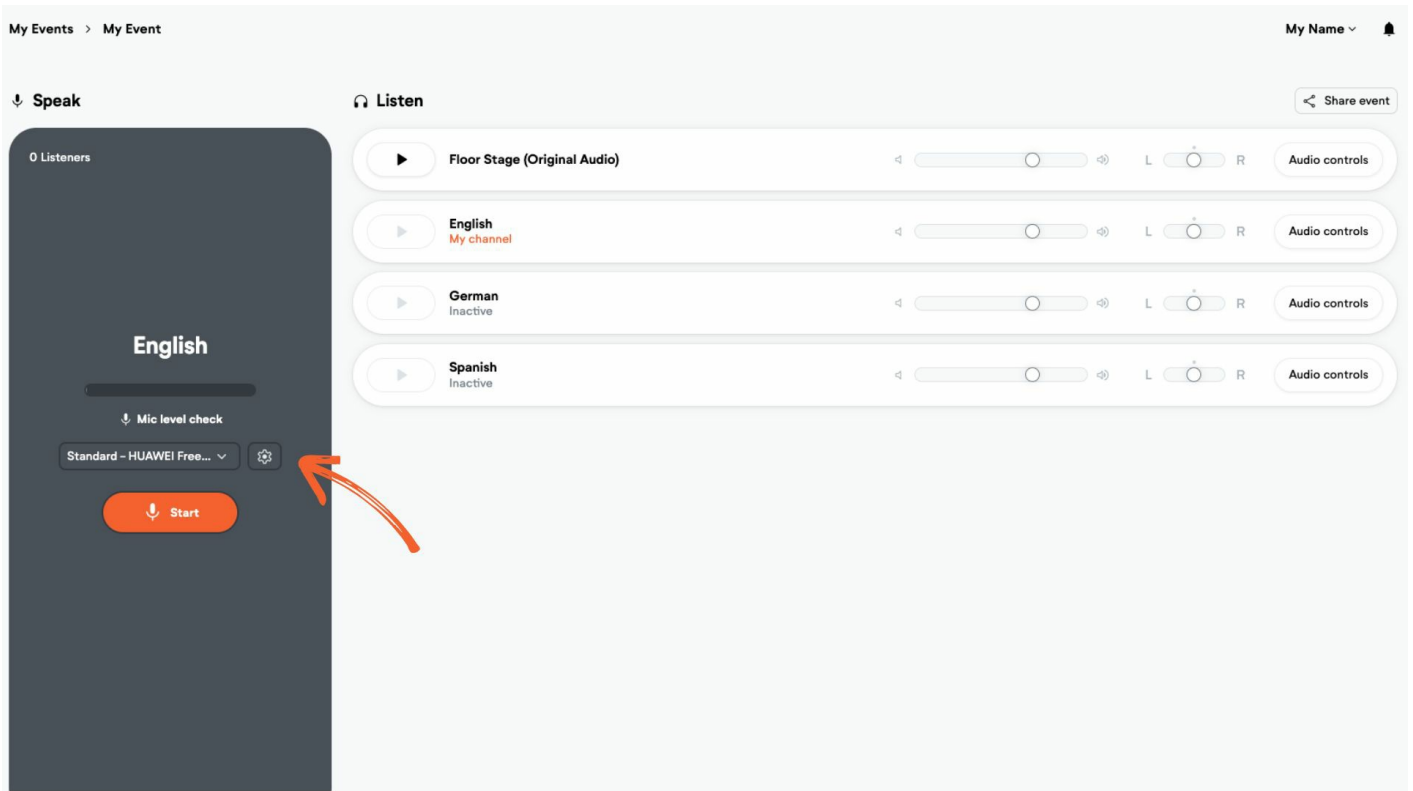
My Events > My Event

My Name

Speak

0 Listeners

English

Mic level check

Standard - HUAWEI Free...

Start

Listen

Share event

Floor Stage (Original Audio)

L R

Audio controls

English
My channel

L R

Audio controls

German
Inactive

L R

Audio controls

Spanish
Inactive

L R

Audio controls